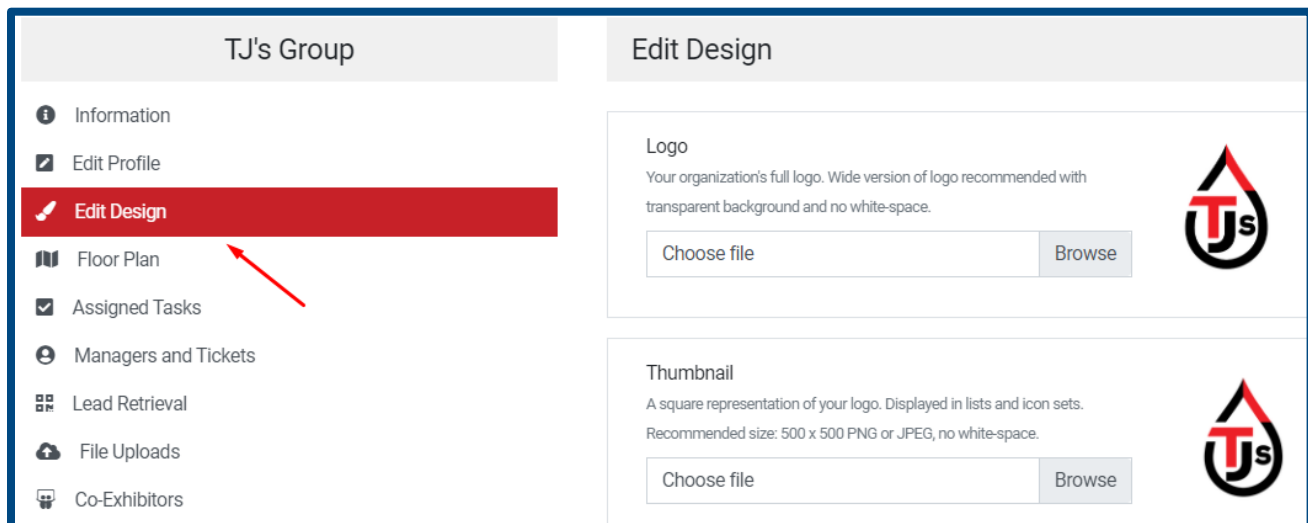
TJ's Group

Information
Edit Profile
Edit Design
Floor Plan
Assigned Tasks
Managers and Tickets
Lead Retrieval
File Uploads
Co-Exhibitors

Edit Design

Logo
Your organization's full logo. Wide version of logo recommended with transparent background and no white-space.
Choose file Browse

TJs

Thumbnail
A square representation of your logo. Displayed in lists and icon sets.
Recommended size: 500 x 500 PNG or JPEG, no white-space.
Choose file Browse

TJs